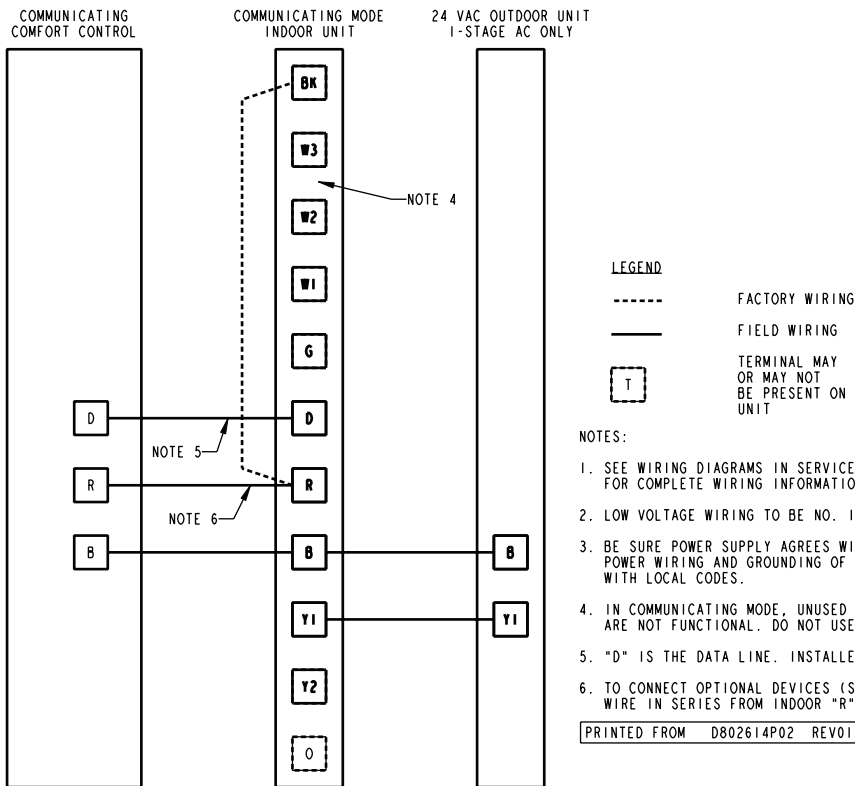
COMMUNICATING COMFORT CONTROL

COMMUNICATING MODE INDOOR UNIT

24 VAC OUTDOOR UNIT 1-STAGE AC ONLY

BK

W3

NOTE 4

W2

W1

G

D

D

NOTE 5

R

R

NOTE 6

B

B

B

Y1

Y1

Y2

O

LEGEND

FACTORY WIRING

FIELD WIRING

T

TERMINAL MAY OR MAY NOT BE PRESENT ON UNIT

NOTES:

1. SEE WIRING DIAGRAMS IN SERVICE FOR COMPLETE WIRING INFORMATIO

2. LOW VOLTAGE WIRING TO BE NO. 1

3. BE SURE POWER SUPPLY AGREES WI POWER WIRING AND GROUNDING OF WITH LOCAL CODES.

4. IN COMMUNICATING MODE, UNUSED ARE NOT FUNCTIONAL. DO NOT USE

5. "D" IS THE DATA LINE. INSTALLE

6. TO CONNECT OPTIONAL DEVICES (S WIRE IN SERIES FROM INDOOR "R"

PRINTED FROM D802614P02 REV01